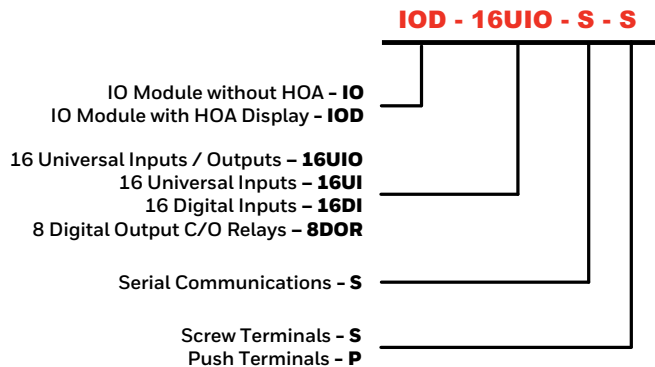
IOD - 16UIO - S - S

IO Module without HOA - IO
IO Module with HOA Display - IOD

16 Universal Inputs / Outputs – 16UIO
16 Universal Inputs – 16UI
16 Digital Inputs – 16DI
8 Digital Output C/O Relays – 8DOR

Serial Communications - S

Screw Terminals - S
Push Terminals - P